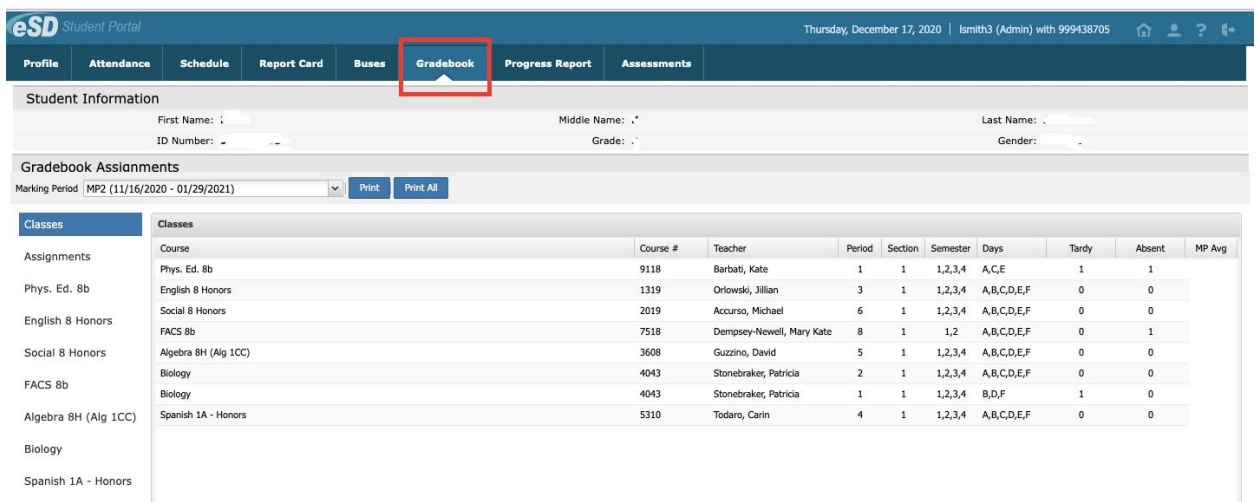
eSD Student Portal

Thursday, December 17, 2020 | lsmith3 (Admin) with 999438705

Profile | Attendance | Schedule | Report Card | Buses | Gradebook | Progress Report | Assessments

Student Information

First Name: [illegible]
Middle Name: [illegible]
Last Name: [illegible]
ID Number: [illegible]
Grade: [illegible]
Gender: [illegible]

Gradebook Assignments

Marking Period MP2 (11/16/2020 - 01/29/2021)

Print
Print All

Classes
Assignments
Phys. Ed. 8b
English 8 Honors
Social 8 Honors
FACS 8b
Algebra 8H (Alg 1CC)
Biology
Spanish 1A - Honors

Classes

| Course | Course # | Teacher | Period | Section | Semester | Days | Tardy | Absent | MP Avg |
|---|---|---|---|---|---|---|---|---|---|
| Phys. Ed. 8b | 9118 | Barbati, Kate | 1 | 1 | 1,2,3,4 | A,C,E | 1 | 1 | |
| English 8 Honors | 1319 | Orlowski, Jillian | 3 | 1 | 1,2,3,4 | A,B,C,D,E,F | 0 | 0 | |
| Social 8 Honors | 2019 | Accurso, Michael | 6 | 1 | 1,2,3,4 | A,B,C,D,E,F | 0 | 0 | |
| FACS 8b | 7518 | Dempsey-Newell, Mary Kate | 8 | 1 | 1,2 | A,B,C,D,E,F | 0 | 1 | |
| Algebra 8H (Alg 1CC) | 3608 | Guzzino, David | 5 | 1 | 1,2,3,4 | A,B,C,D,E,F | 0 | 0 | |
| Biology | 4043 | Stonebraker, Patricia | 2 | 1 | 1,2,3,4 | A,B,C,D,E,F | 0 | 0 | |
| Biology | 4043 | Stonebraker, Patricia | 1 | 1 | 1,2,3,4 | B,D,F | 1 | 0 | |
| Spanish 1A - Honors | 5310 | Todaro, Carin | 4 | 1 | 1,2,3,4 | A,B,C,D,E,F | 0 | 0 | |